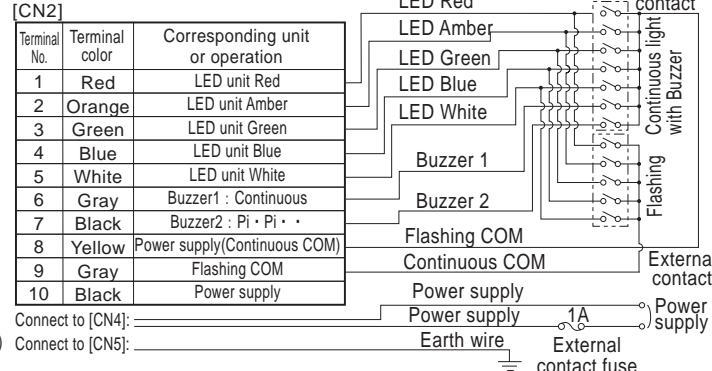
[CN2]

| Terminal No. | Terminal color | Corresponding unit or operation |
|---|---|---|
| 1 | Red | LED unit Red |
| 2 | Orange | LED unit Amber |
| 3 | Green | LED unit Green |
| 4 | Blue | LED unit Blue |
| 5 | White | LED unit White |
| 6 | Gray | Buzzer1 : Continuous |
| 7 | Black | Buzzer2 : Pi・Pi・・ |
| 8 | Yellow | Power supply(Continuous COM) |
| 9 | Gray | Flashing COM |
| 10 | Black | Power supply |

Connect to [CN4]:
) Connect to [CN5]:

LED Red
LED Amber
LED Green
LED Blue
LED White
Buzzer 1
Buzzer 2
Flashing COM
Continuous COM
Power supply
Power supply
Earth wire
1A
contact
Continuous light with Buzzer
Flashing
Externa contact
Power supply
External contact fuse